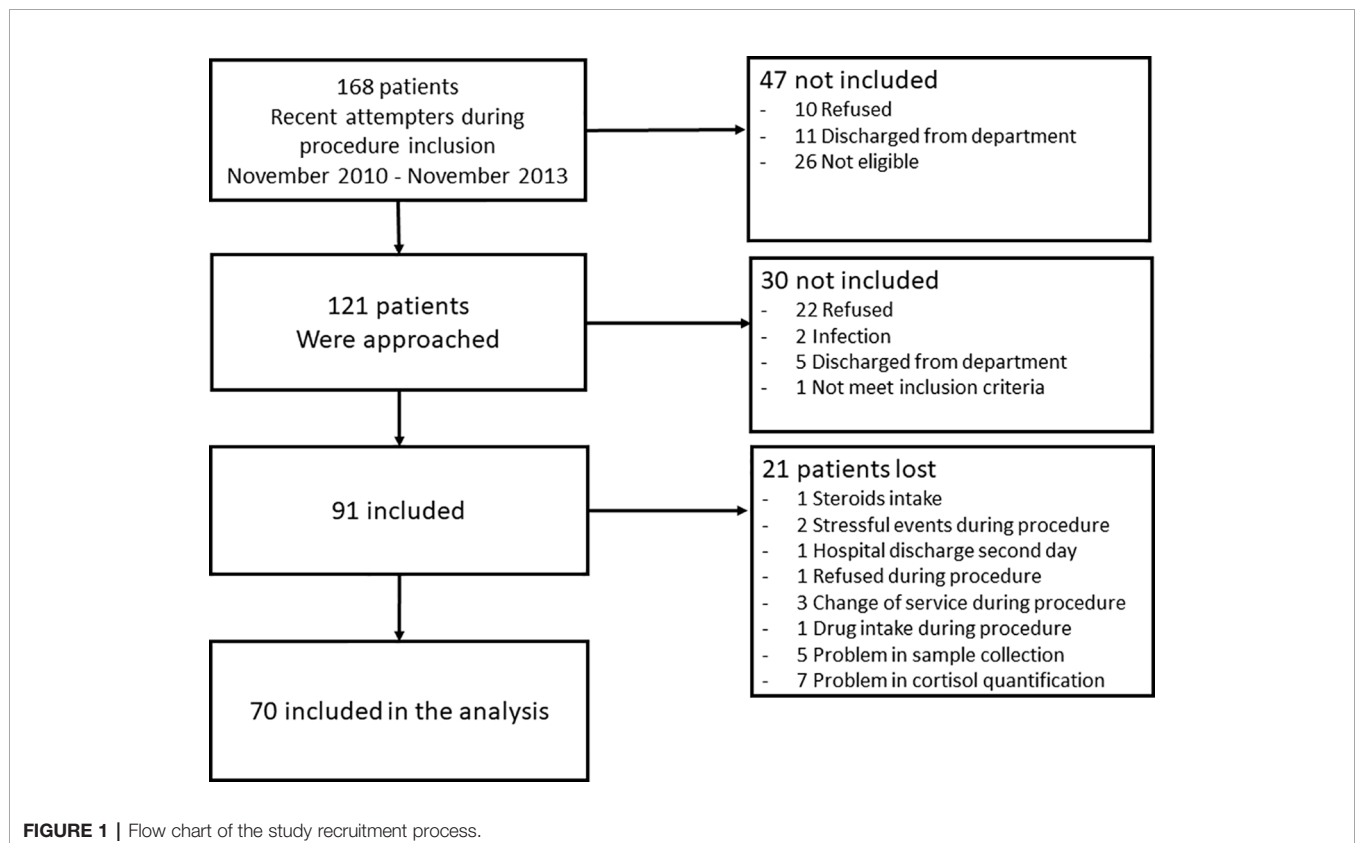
168 patients
Recent attempters during procedure inclusion
November 2010 - November 2013

47 not included
- 10 Refused
- 11 Discharged from department
- 26 Not eligible

121 patients
Were approached

30 not included
- 22 Refused
- 2 Infection
- 5 Discharged from department
- 1 Not meet inclusion criteria

91 included

21 patients lost
- 1 Steroids intake
- 2 Stressful events during procedure
- 1 Hospital discharge second day
- 1 Refused during procedure
- 3 Change of service during procedure
- 1 Drug intake during procedure
- 5 Problem in sample collection
- 7 Problem in cortisol quantification

70 included in the analysis

FIGURE 1 | Flow chart of the study recruitment process.